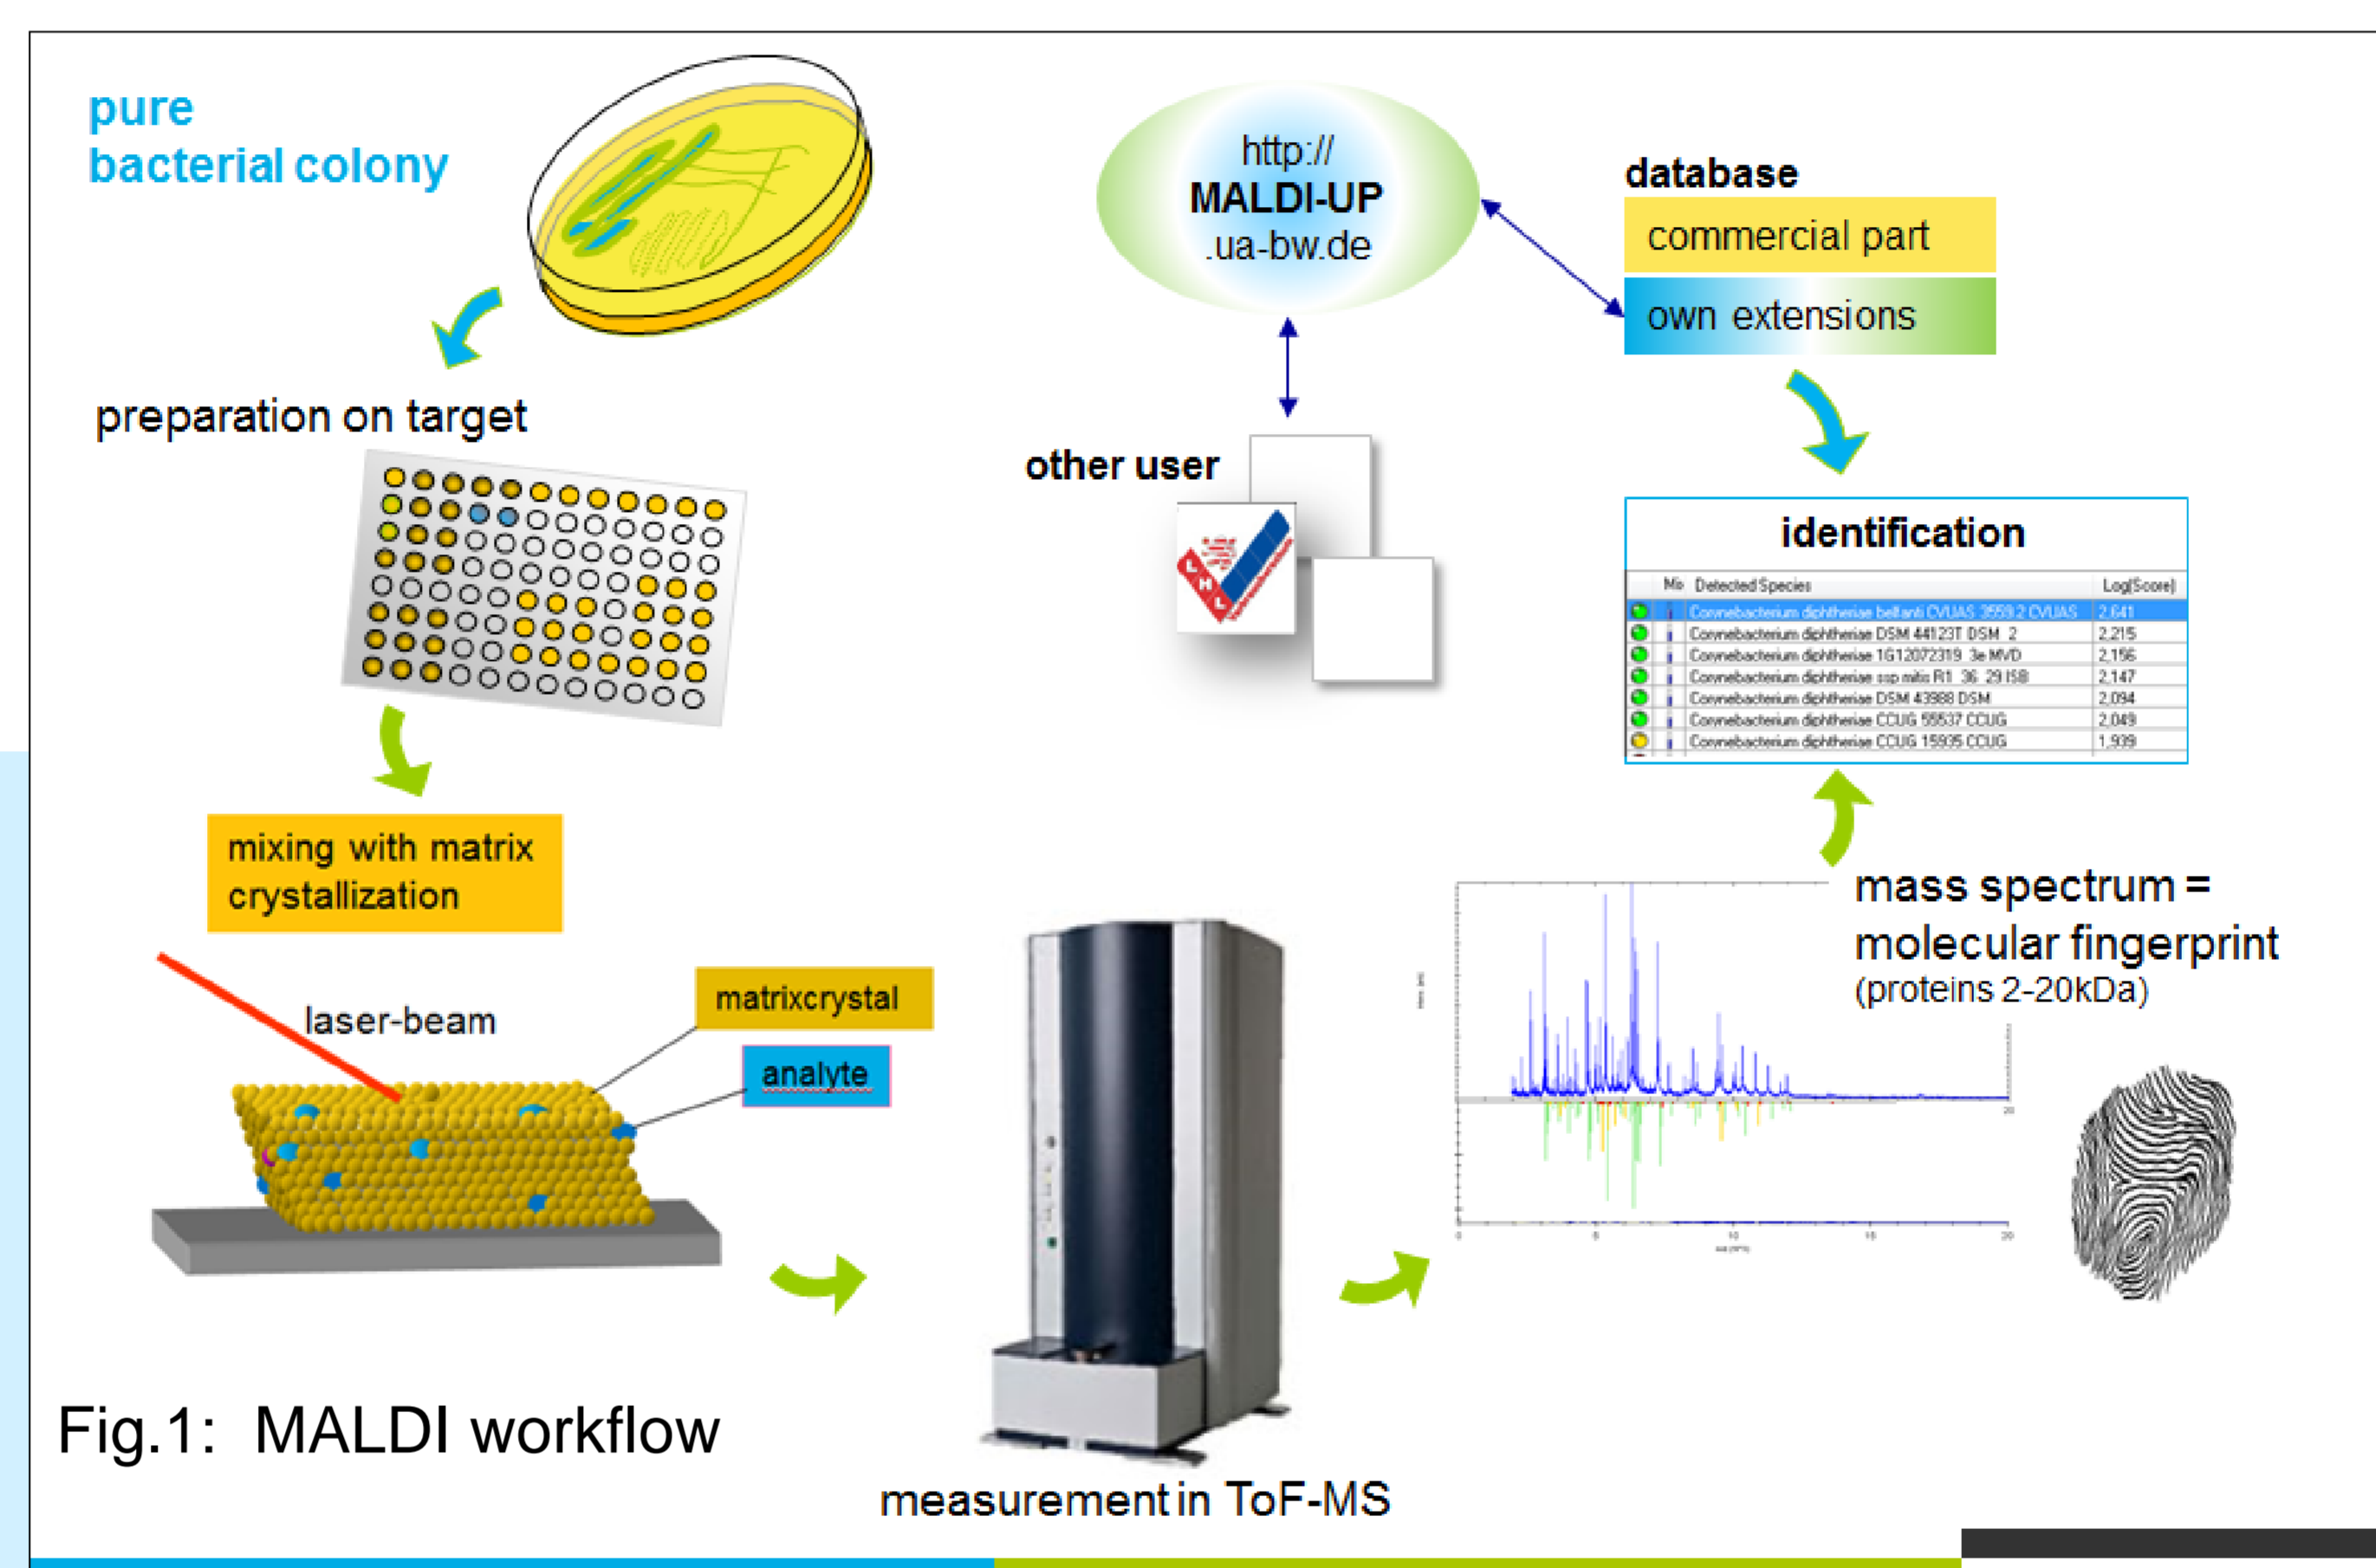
pure
bacterial colony

preparation on target

mixing with matrix
crystallization

laser-beam

matrixcrystal

analyte

http://
MALDI-UP
.ua-bw.de

other user

database
commercial part
own extensions

identification

| Mb | Detected Species | Log(Score) |
|---|---|---|
| | Corynebacterium diphtheriae belfanti CVUAS 3559.2 CVUAS | 2.641 |
| | Corynebacterium diphtheriae DSM 44123T DSM 2 | 2.215 |
| | Corynebacterium diphtheriae 1G12072319 3e MVD | 2.156 |
| | Corynebacterium diphtheriae ssp mitis R1 36 29 ISB | 2.147 |
| | Corynebacterium diphtheriae DSM 43988 DSM | 2.094 |
| | Corynebacterium diphtheriae CCUG 55537 CCUG | 2.049 |
| | Corynebacterium diphtheriae CCUG 15935 CCUG | 1.939 |

mass spectrum =
molecular fingerprint
(proteins 2-20kDa)

Fig.1: MALDI workflow

measurement in ToF-MS